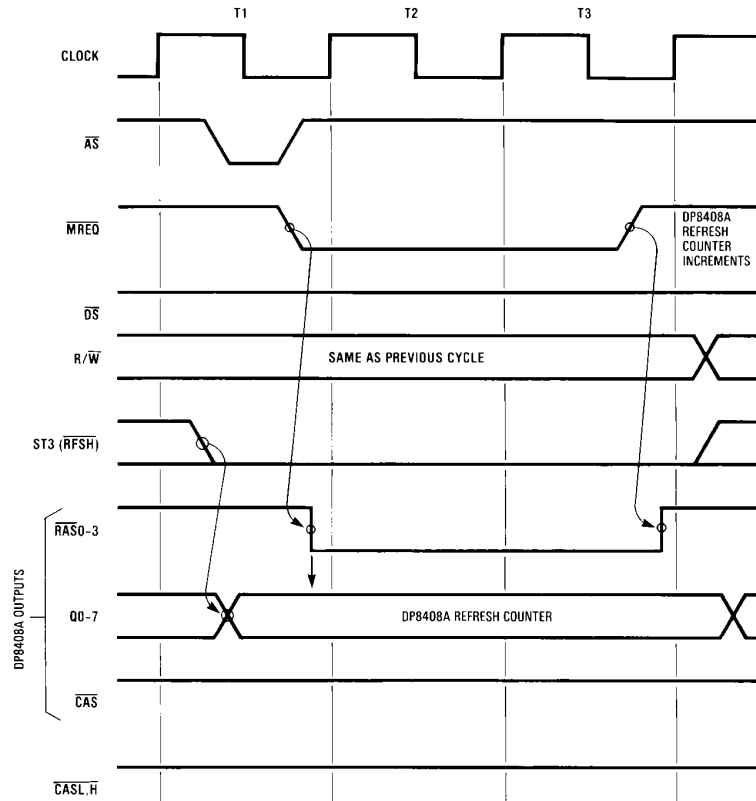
T1

T2

T3

CLOCK

$\overline{AS}$

$\overline{MREQ}$

DP8408A REFRESH COUNTER INCREMENTS

$\overline{DS}$

R/$\overline{W}$

SAME AS PREVIOUS CYCLE

ST3 ($\overline{RFSH}$)

DP8408A OUTPUTS

$\overline{RAS}$0-3

Q0-7

DP8408A REFRESH COUNTER

$\overline{CAS}$

$\overline{CASL,H}$